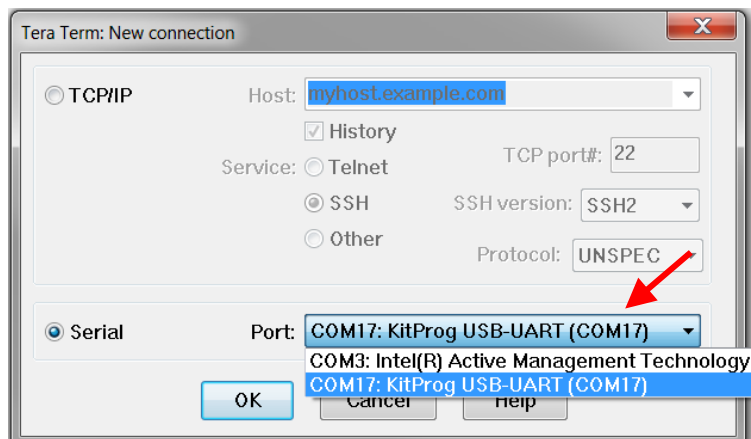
Tera Term: New connection

TCP/IP

Host: myhost.example.com

History

Service: Telnet

TCP port#: 22

SSH

SSH version: SSH2

Other

Protocol: UNSPEC

Serial

Port: COM17: KitProg USB-UART (COM17)

COM3: Intel(R) Active Management Technology

COM17: KitProg USB-UART (COM17)

OK

Cancel

Help